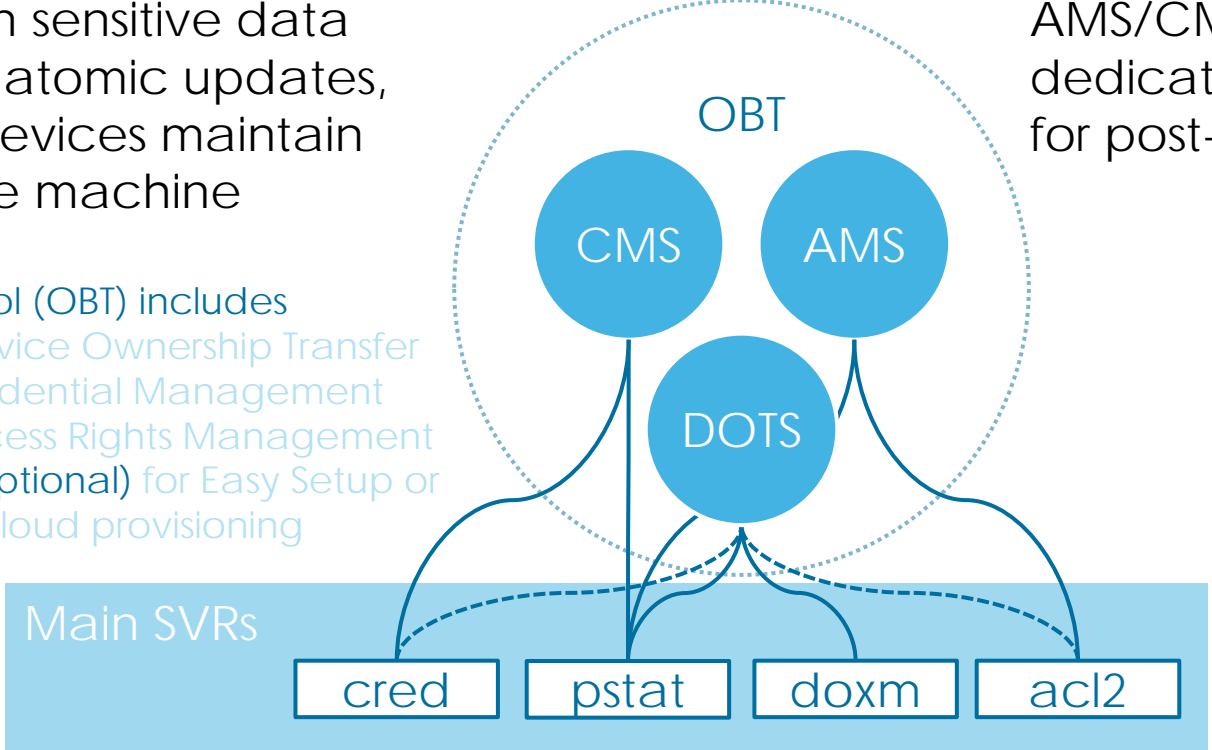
n sensitive data
atomic updates,
evices maintain
e machine

ol (OBT) includes
vice Ownership Transfer
dential Management
cess Rights Management
otional) for Easy Setup or
loud provisioning

AMS/CM
dedicat
for post-

OBT

CMS

AMS

DOTS

Main SVRs

cred

pstat

doxm

acl2